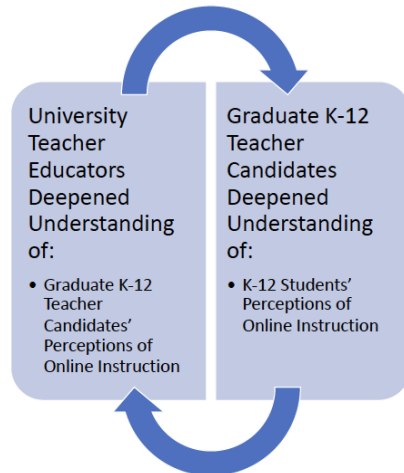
University Teacher Educators Deepened Understanding of:

• Graduate K-12 Teacher Candidates' Perceptions of Online Instruction

Graduate K-12 Teacher Candidates Deepened Understanding of:

• K-12 Students' Perceptions of Online Instruction